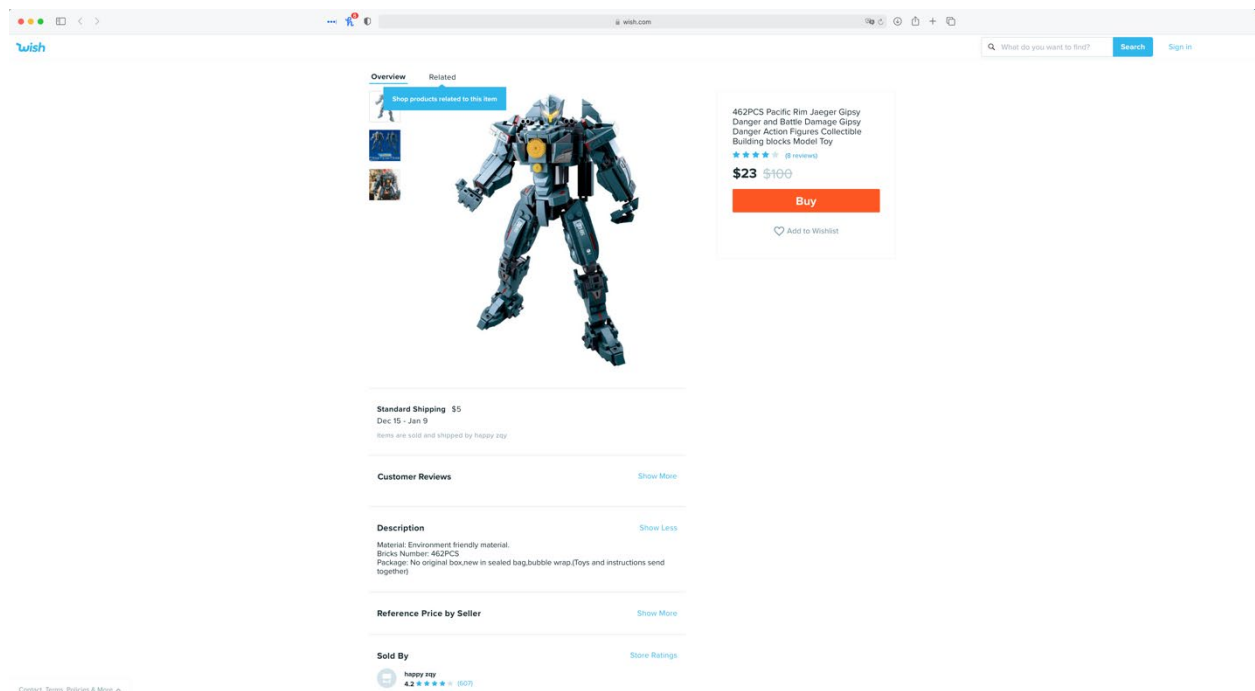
wish.com

wish

What do you want to find?

Search

Sign in

Overview

Related

Shop products related to this item

462PCS Pacific Rim Jaeger Gipsy Danger and Battle Damage Gipsy Danger Action Figures Collectible Building blocks Model Toy

(5 reviews)

$23 $100

Buy

Add to Wishlist

Standard Shipping $5

Dec 15 - Jan 9

Items are sold and shipped by happy zqy

Customer Reviews

Show More

Description

Show Less

Material: Environment friendly material.
Bricks Number: 462PCS
Package: No original box,new in sealed bag,bubble wrap.(Toys and instructions send together)

Reference Price by Seller

Show More

Sold By

Store Ratings

happy zqy

4.2 (607)

Contact, Terms, Policies & More